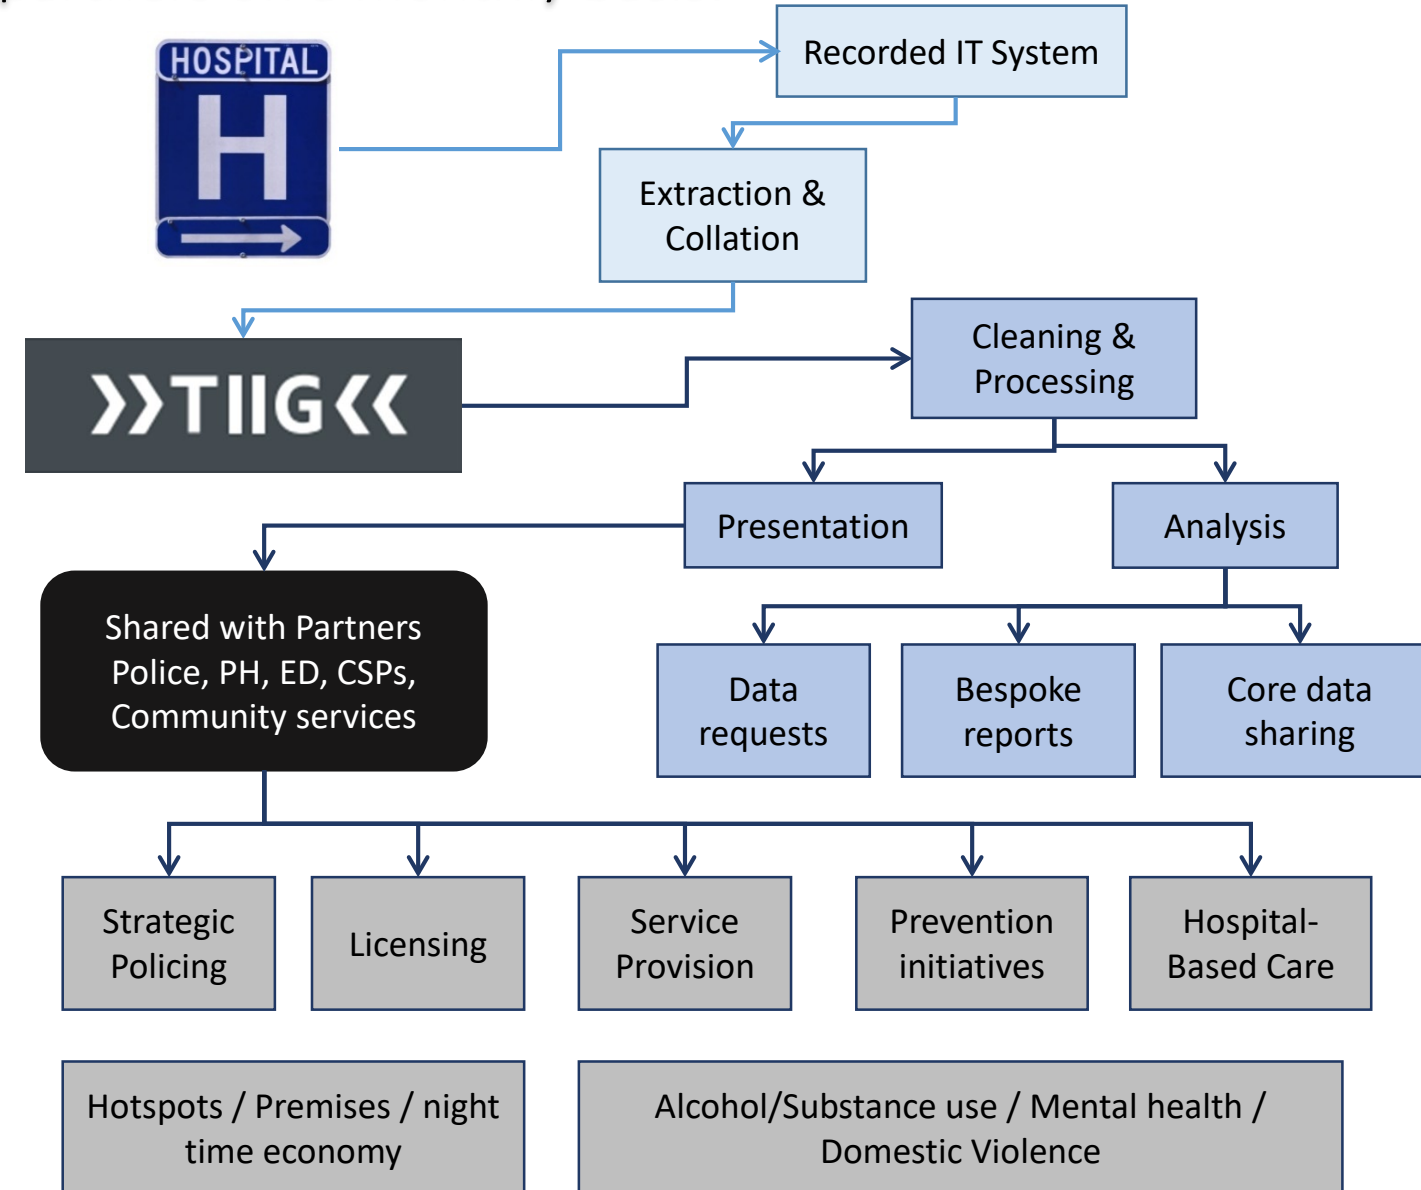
HOSPITAL

H

Recorded IT System

Extraction & Collation

TIIG

Cleaning & Processing

Presentation

Analysis

Shared with Partners Police, PH, ED, CSPs, Community services

Data requests

Bespoke reports

Core data sharing

Strategic Policing

Licensing

Service Provision

Prevention initiatives

Hospital-Based Care

Hotspots / Premises / night time economy

Alcohol/Substance use / Mental health / Domestic Violence